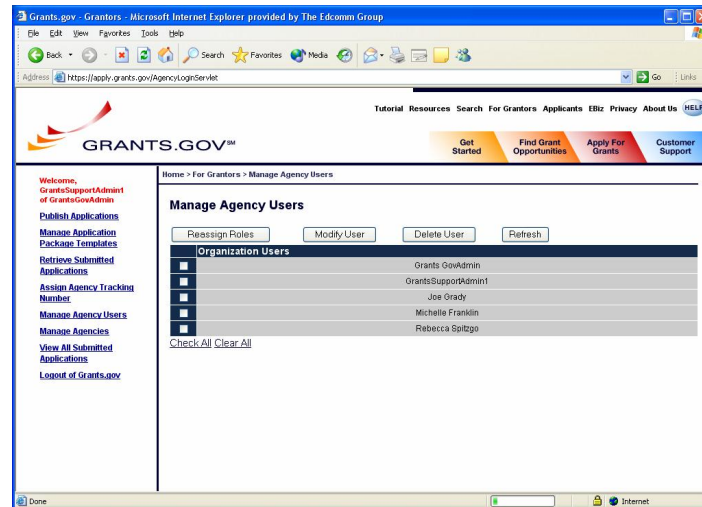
Grants.gov - Grantors - Microsoft Internet Explorer provided by The Edcomm Group

File Edit View Favorites Tools Help

Back Search Favorites Media

Address https://apply.grants.gov/AgencyLoginServlet Go Links

Tutorial Resources Search For Grantors Applicants EBiz Privacy About Us HELP

GRANTS.GOV℠

Get Started Find Grant Opportunities Apply For Grants Customer Support

Welcome, GrantsSupportAdmin1 of GrantsGovAdmin

Publish Applications

Manage Application Package Templates

Retrieve Submitted Applications

Assign Agency Tracking Number

Manage Agency Users

Manage Agencies

View All Submitted Applications

Logout of Grants.gov

Home > For Grantors > Manage Agency Users

Manage Agency Users

Reassign Roles Modify User Delete User Refresh

| | Organization Users |
|---|---|
| | Grants GovAdmin |
| | GrantsSupportAdmin1 |
| | Joe Grady |
| | Michelle Franklin |
| | Rebecca Spitzgo |

Check All Clear All

Done Internet